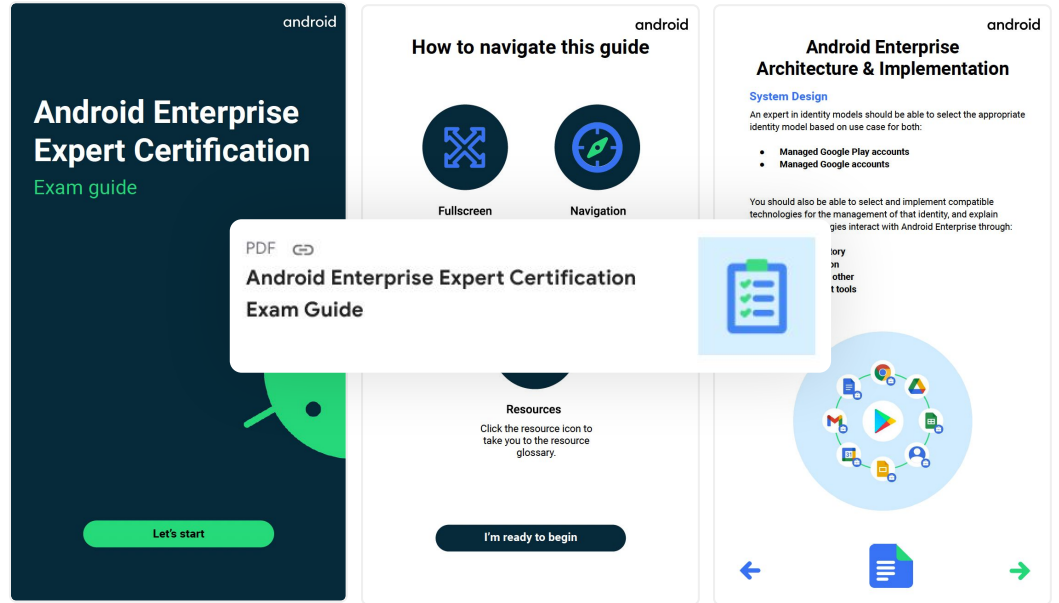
android

Android Enterprise Expert Certification

Exam guide

Let's start

android

How to navigate this guide

Fullscreen

Navigation

Resources

Click the resource icon to take you to the resource glossary.

I'm ready to begin

android

Android Enterprise Architecture & Implementation

System Design

An expert in identity models should be able to select the appropriate identity model based on use case for both:

- Managed Google Play accounts
- Managed Google accounts

You should also be able to select and implement compatible technologies for the management of that identity, and explain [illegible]gies interact with Android Enterprise through:

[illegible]tory
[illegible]on
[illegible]other
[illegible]t tools

PDF

Android Enterprise Expert Certification Exam Guide